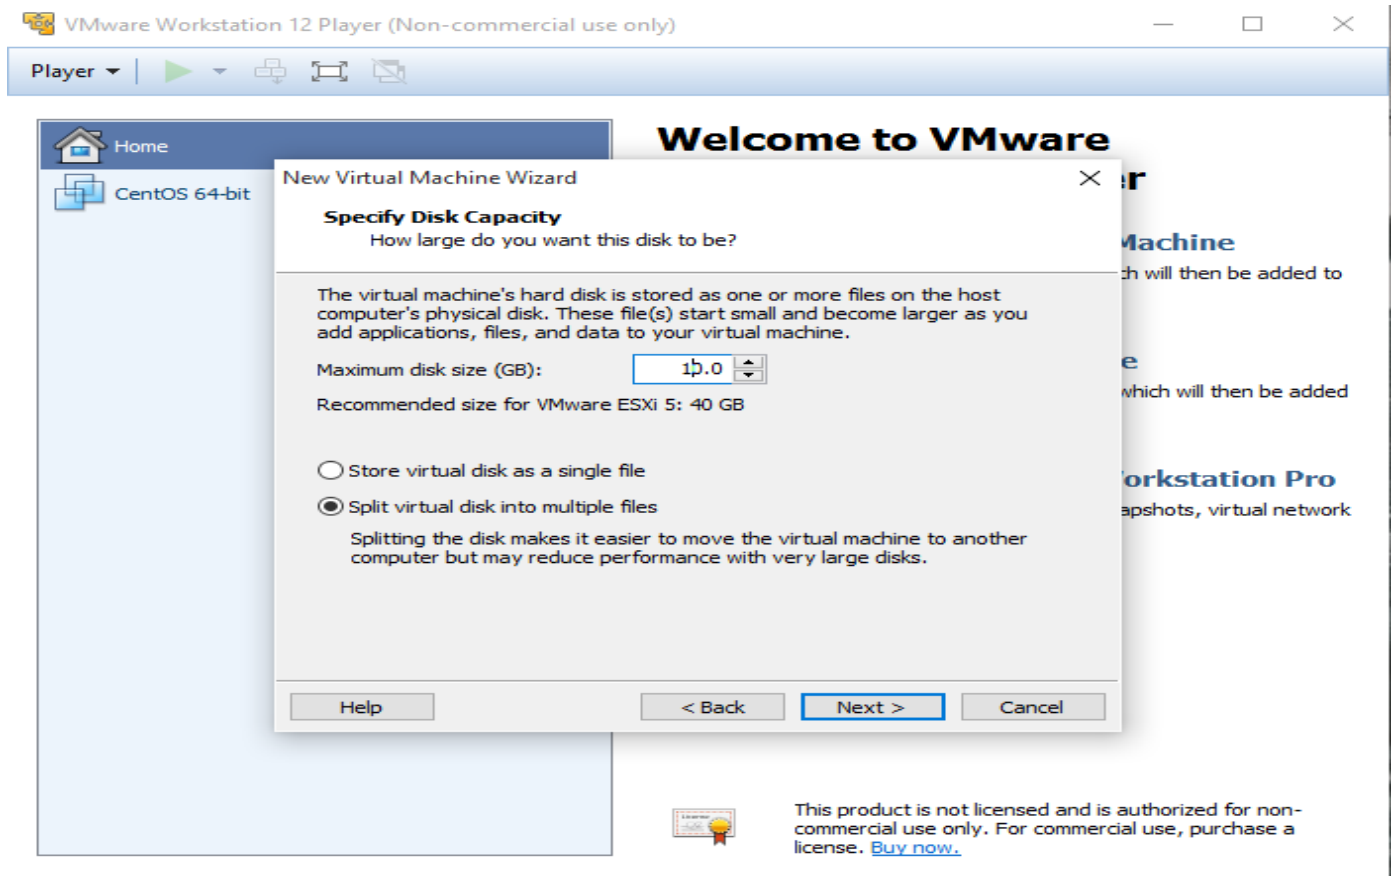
VMware Workstation 12 Player (Non-commercial use only)

Player

Home

CentOS 64-bit

Welcome to VMware

r

Machine

h will then be added to

e

which will then be added

orkstation Pro

apshots, virtual network

New Virtual Machine Wizard

Specify Disk Capacity

How large do you want this disk to be?

The virtual machine's hard disk is stored as one or more files on the host computer's physical disk. These file(s) start small and become larger as you add applications, files, and data to your virtual machine.

Maximum disk size (GB): 10.0

Recommended size for VMware ESXi 5: 40 GB

Store virtual disk as a single file

Split virtual disk into multiple files

Splitting the disk makes it easier to move the virtual machine to another computer but may reduce performance with very large disks.

Help

< Back

Next >

Cancel

This product is not licensed and is authorized for non-commercial use only. For commercial use, purchase a license. Buy now.